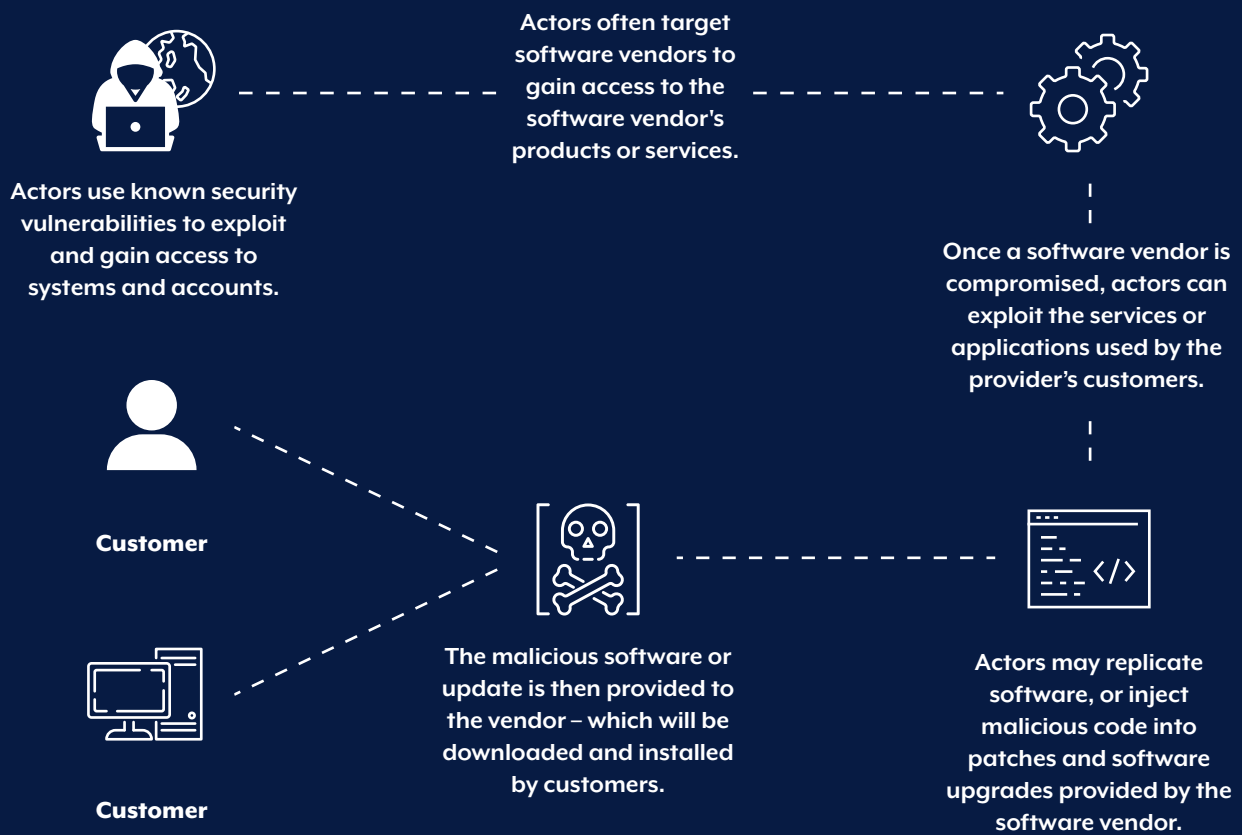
Actors use known security vulnerabilities to exploit and gain access to systems and accounts.

Actors often target software vendors to gain access to the software vendor's products or services.

Once a software vendor is compromised, actors can exploit the services or applications used by the provider's customers.

Customer

Customer

The malicious software or update is then provided to the vendor – which will be downloaded and installed by customers.

Actors may replicate software, or inject malicious code into patches and software upgrades provided by the software vendor.